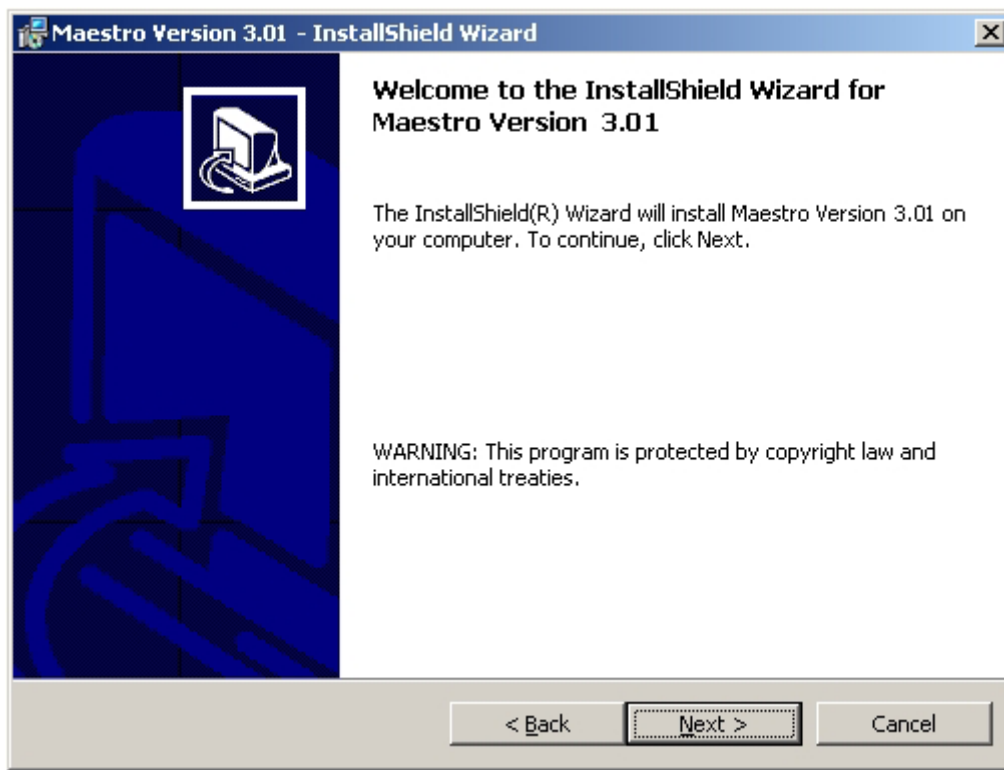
Maestro Version 3.01 - InstallShield Wizard

Welcome to the InstallShield Wizard for Maestro Version 3.01

The InstallShield(R) Wizard will install Maestro Version 3.01 on your computer. To continue, click Next.

WARNING: This program is protected by copyright law and international treaties.

< Back

Next >

Cancel